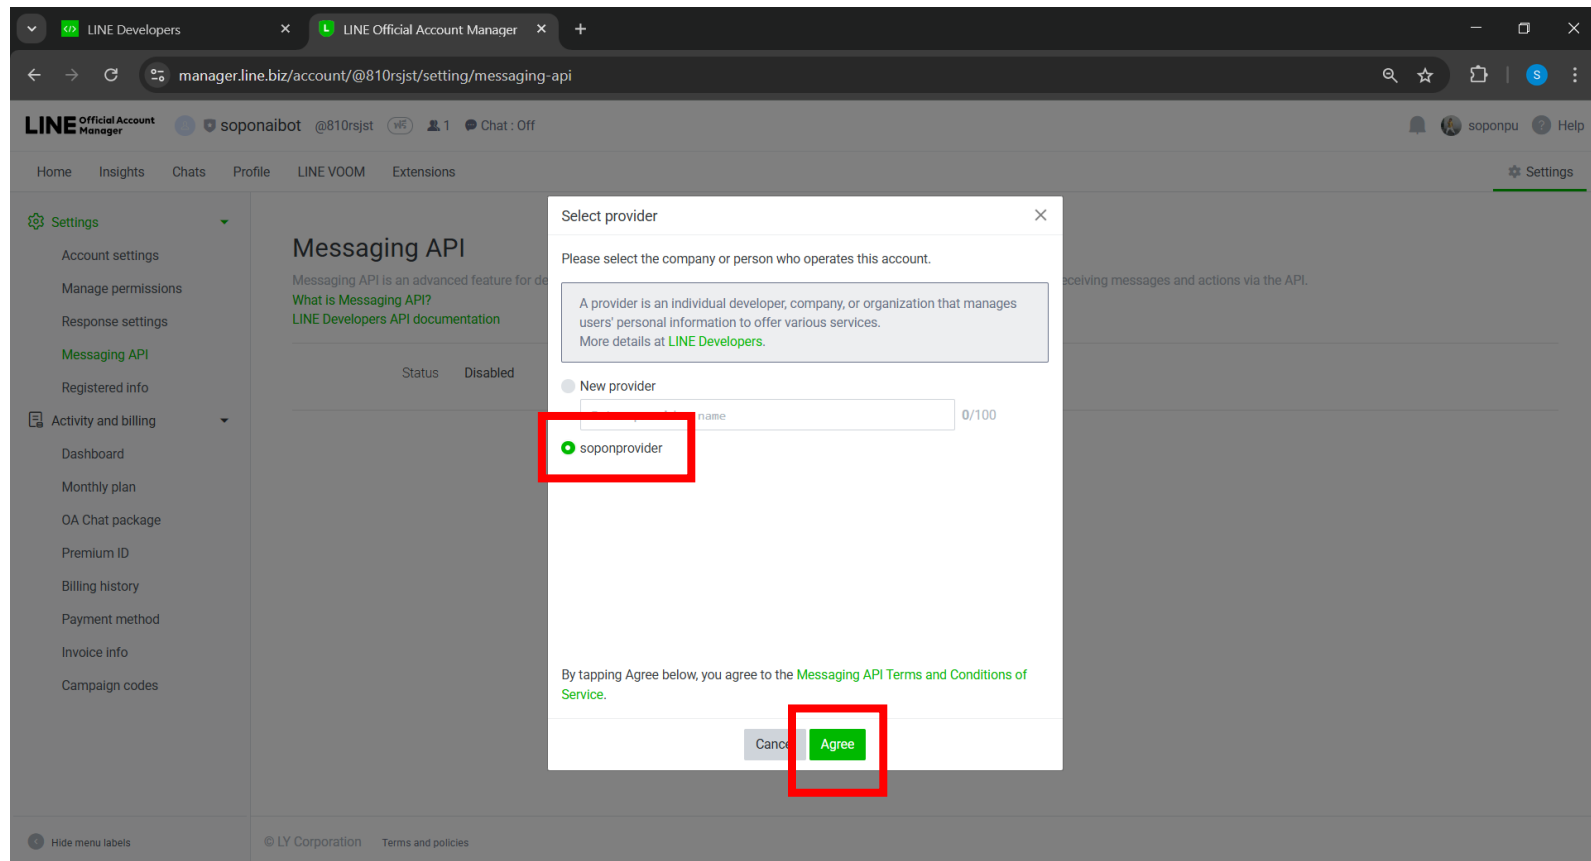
LINE Developers
LINE Official Account Manager
manager.line.biz/account/@810rsjst/setting/messaging-api

LINE Official Account Manager soponaibot @810rsjst 1 Chat : Off soponpu Help

Home Insights Chats Profile LINE VOOM Extensions Settings

Settings
Account settings
Manage permissions
Response settings
Messaging API
Registered info
Activity and billing
Dashboard
Monthly plan
OA Chat package
Premium ID
Billing history
Payment method
Invoice info
Campaign codes

Messaging API
Messaging API is an advanced feature for de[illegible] eceiving messages and actions via the API.
What is Messaging API?
LINE Developers API documentation

Status Disabled

Select provider
Please select the company or person who operates this account.

A provider is an individual developer, company, or organization that manages users' personal information to offer various services.
More details at LINE Developers.

New provider
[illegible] name 0/100
soponprovider

By tapping Agree below, you agree to the Messaging API Terms and Conditions of Service.

Canc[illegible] Agree

Hide menu labels
© LY Corporation Terms and policies